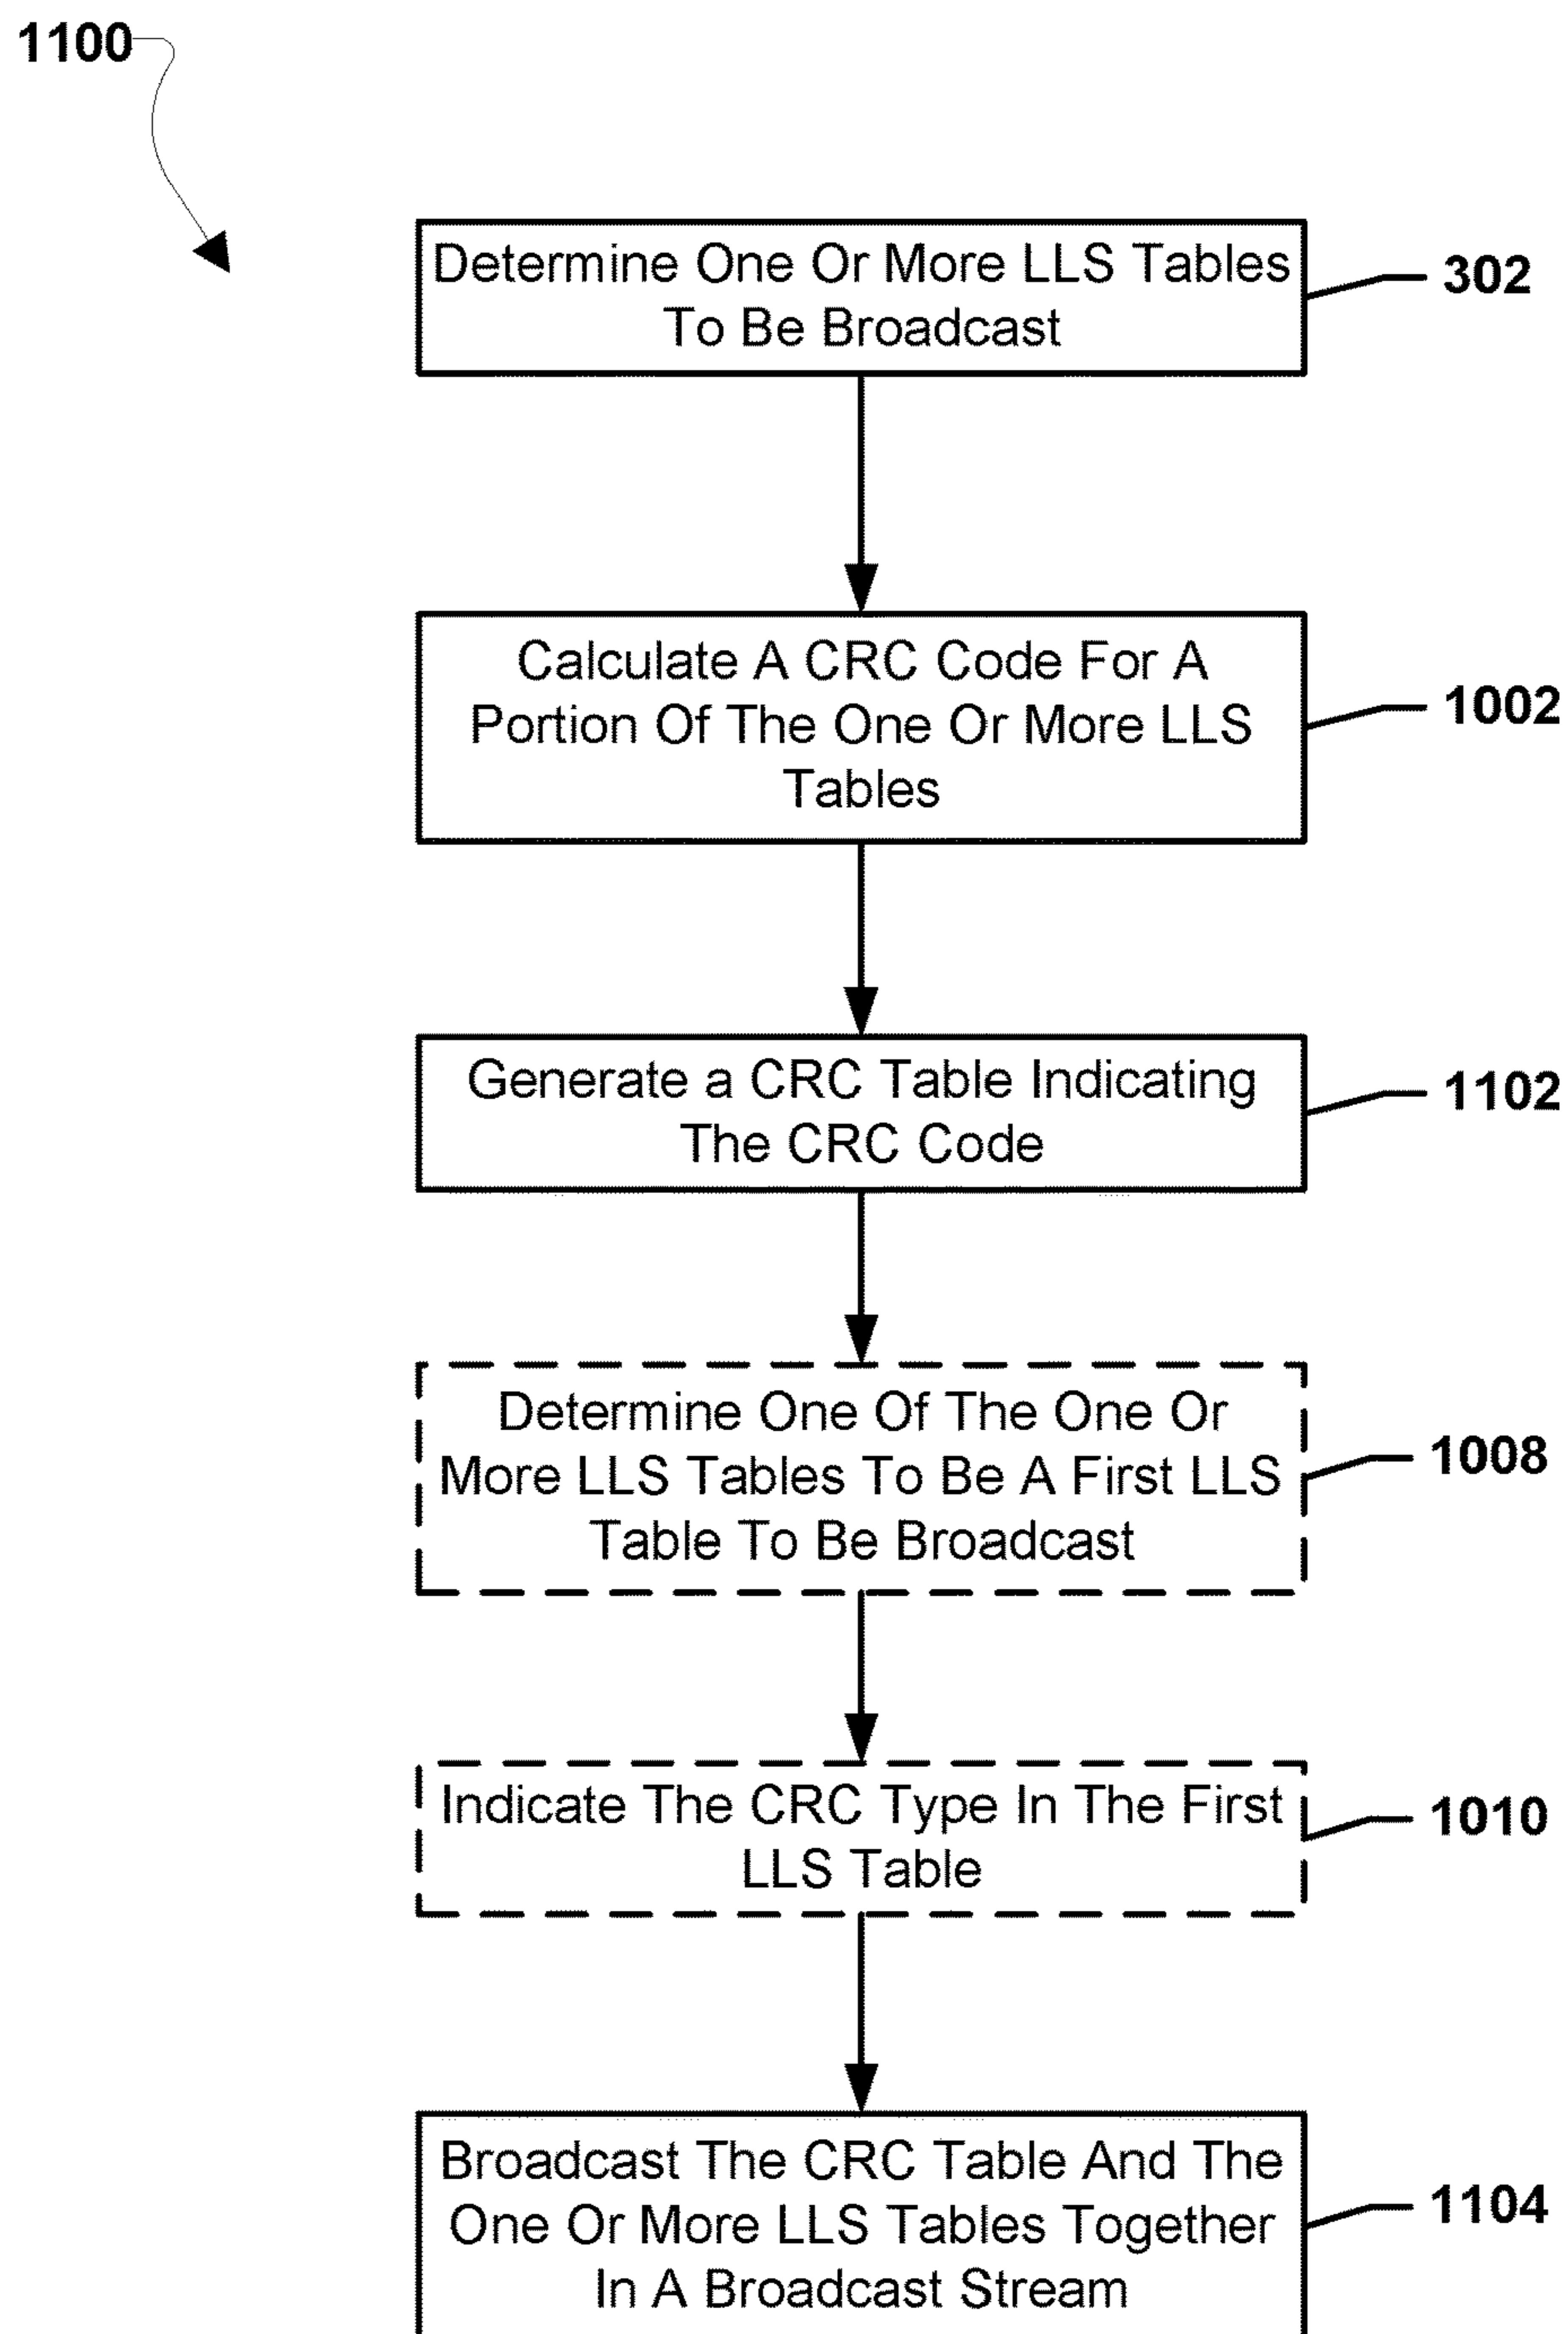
1100

Determine One Or More LLS Tables To Be Broadcast

302

Calculate A CRC Code For A Portion Of The One Or More LLS Tables

1002

Generate a CRC Table Indicating The CRC Code

1102

Determine One Of The One Or More LLS Tables To Be A First LLS Table To Be Broadcast

1008

Indicate The CRC Type In The First LLS Table

1010

Broadcast The CRC Table And The One Or More LLS Tables Together In A Broadcast Stream

1104